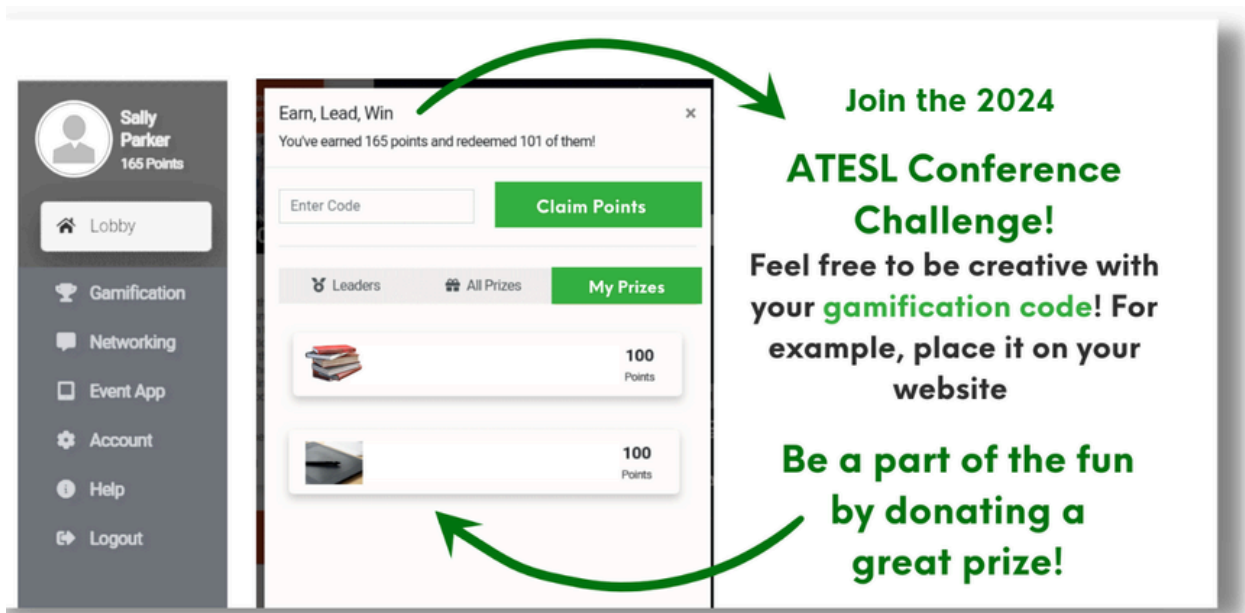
Sally Parker
165 Points

Lobby

Gamification

Networking

Event App

Account

Help

Logout

Earn, Lead, Win
×
You've earned 165 points and redeemed 101 of them!

Enter Code

Claim Points

Leaders

All Prizes

My Prizes

100
Points

100
Points

Join the 2024

ATESL Conference Challenge!

Feel free to be creative with your gamification code! For example, place it on your website

Be a part of the fun by donating a great prize!